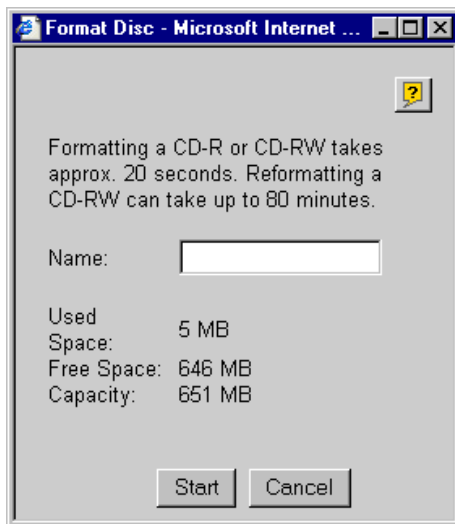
Format Disc - Microsoft Internet ...

?

Formatting a CD-R or CD-RW takes approx. 20 seconds. Reformatting a CD-RW can take up to 80 minutes.

Name:

| | |
|---|---|
| Used Space: | 5 MB |
| Free Space: | 646 MB |
| Capacity: | 651 MB |

Start Cancel